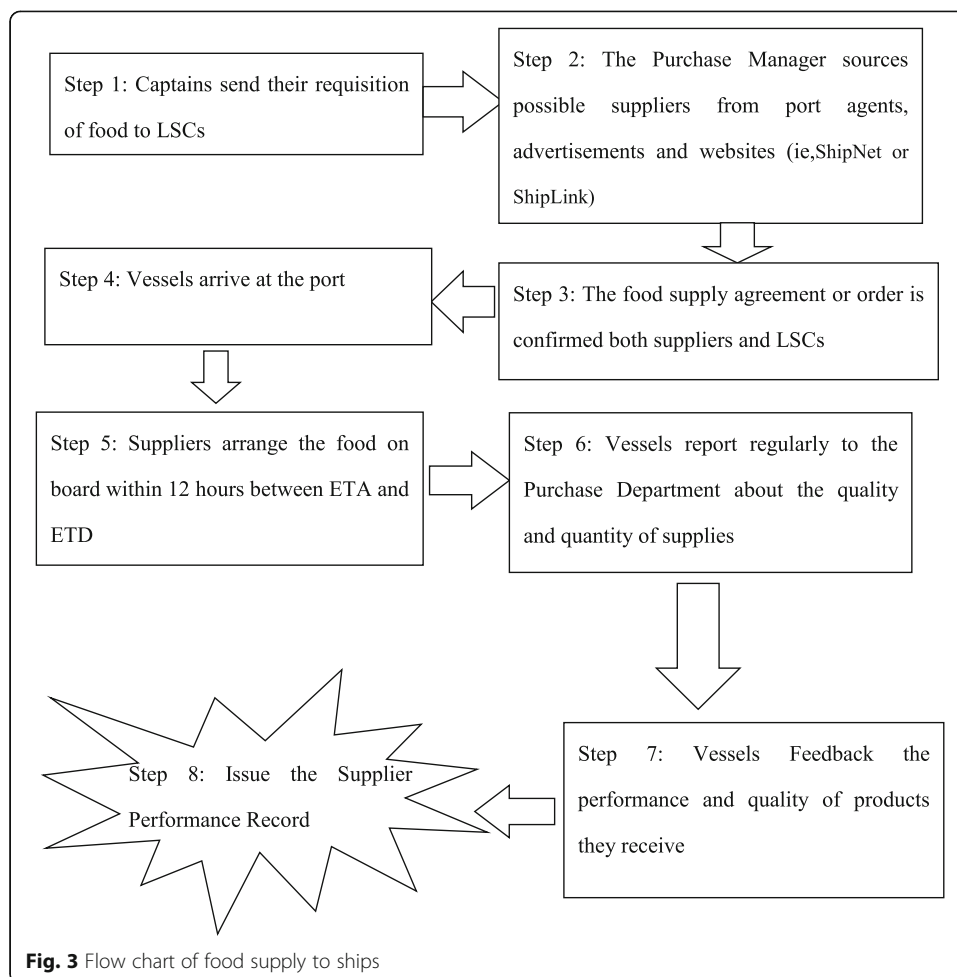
Step 1: Captains send their requisition of food to LSCs

Step 2: The Purchase Manager sources possible suppliers from port agents, advertisements and websites (ie,ShipNet or ShipLink)

Step 3: The food supply agreement or order is confirmed both suppliers and LSCs

Step 4: Vessels arrive at the port

Step 5: Suppliers arrange the food on board within 12 hours between ETA and ETD

Step 6: Vessels report regularly to the Purchase Department about the quality and quantity of supplies

Step 7: Vessels Feedback the performance and quality of products they receive

Step 8: Issue the Supplier Performance Record

Fig. 3 Flow chart of food supply to ships